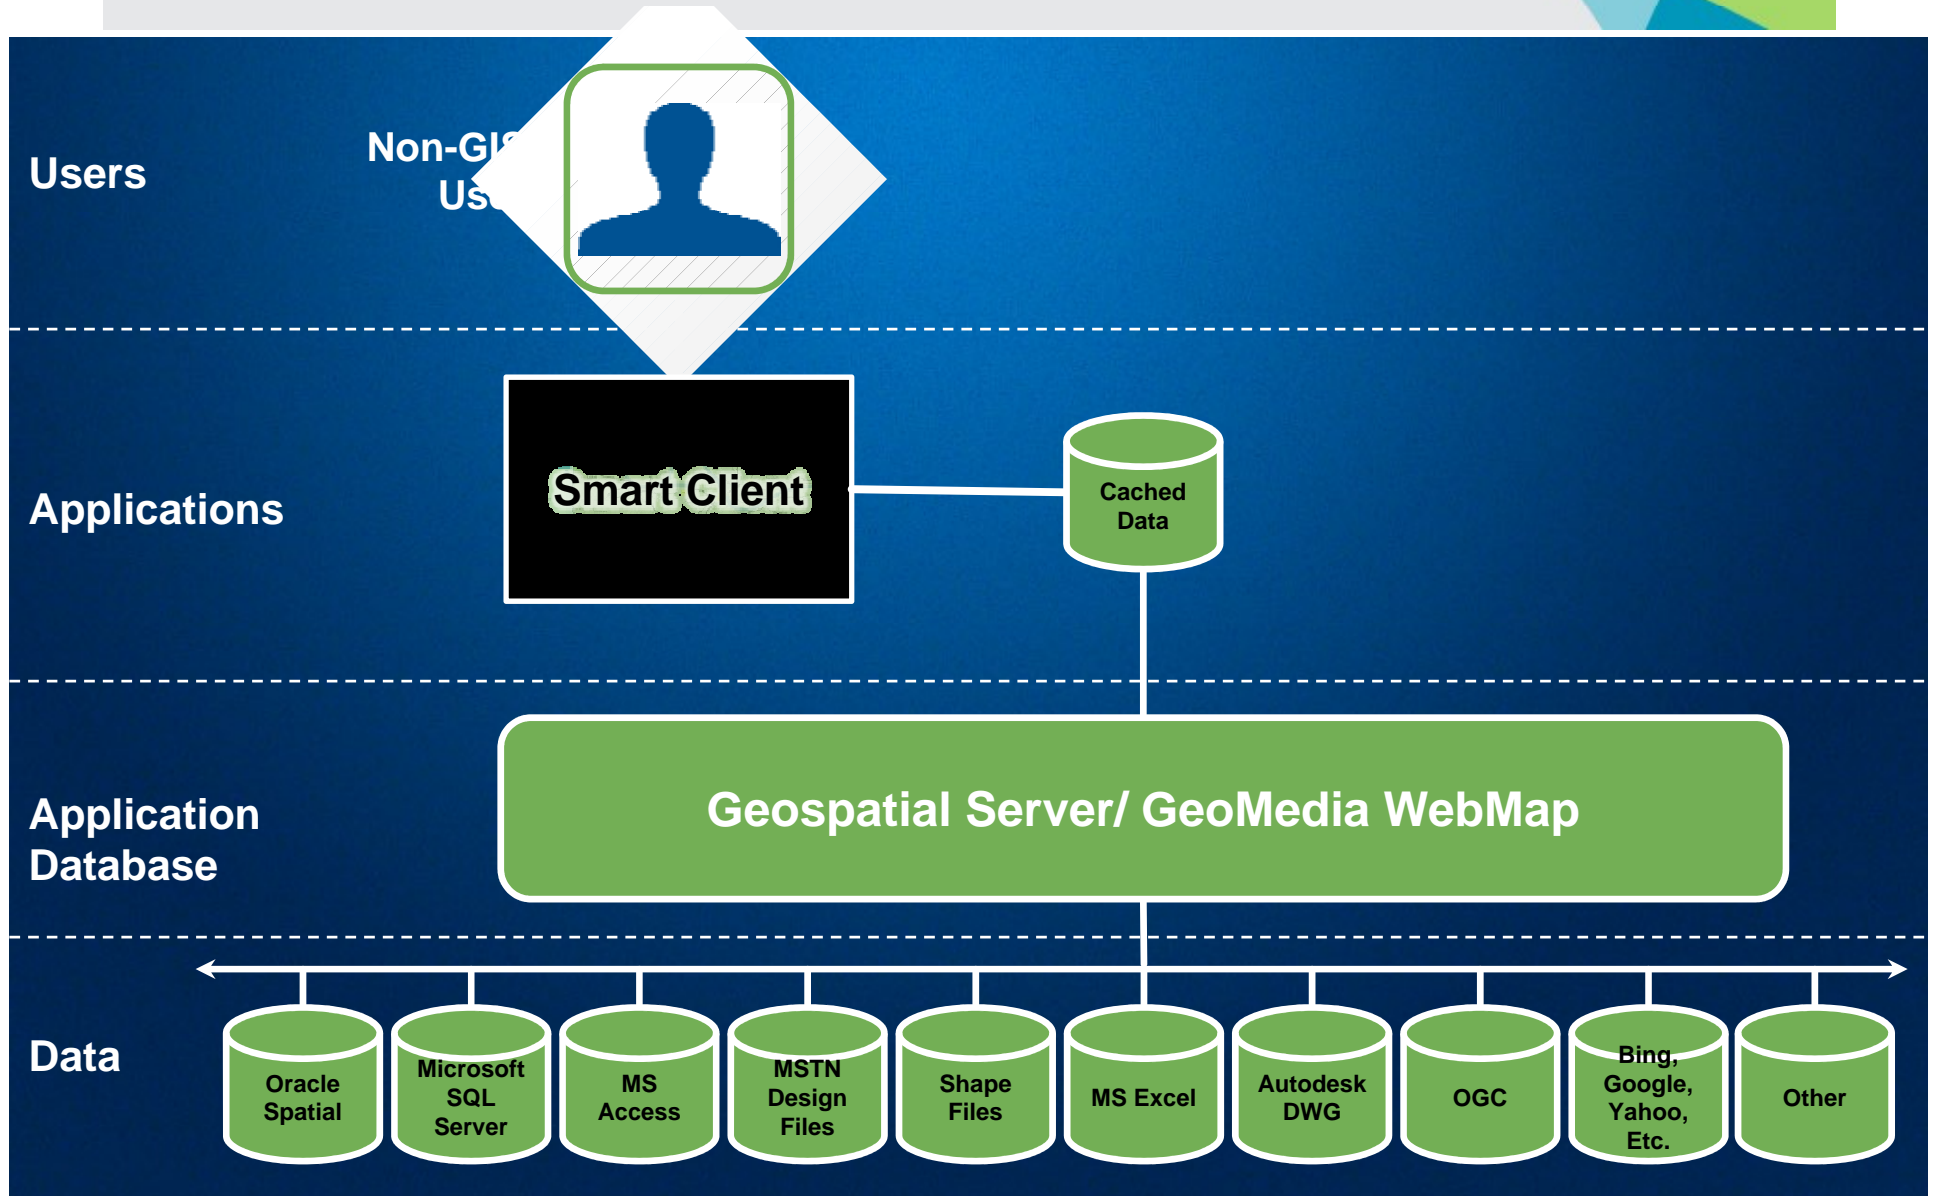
Users

Non-GI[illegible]
Us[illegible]

Applications

Smart Client

Cached Data

Application Database

Geospatial Server/ GeoMedia WebMap

Data

Oracle Spatial

Microsoft SQL Server

MS Access

MSTN Design Files

Shape Files

MS Excel

Autodesk DWG

OGC

Bing, Google, Yahoo, Etc.

Other